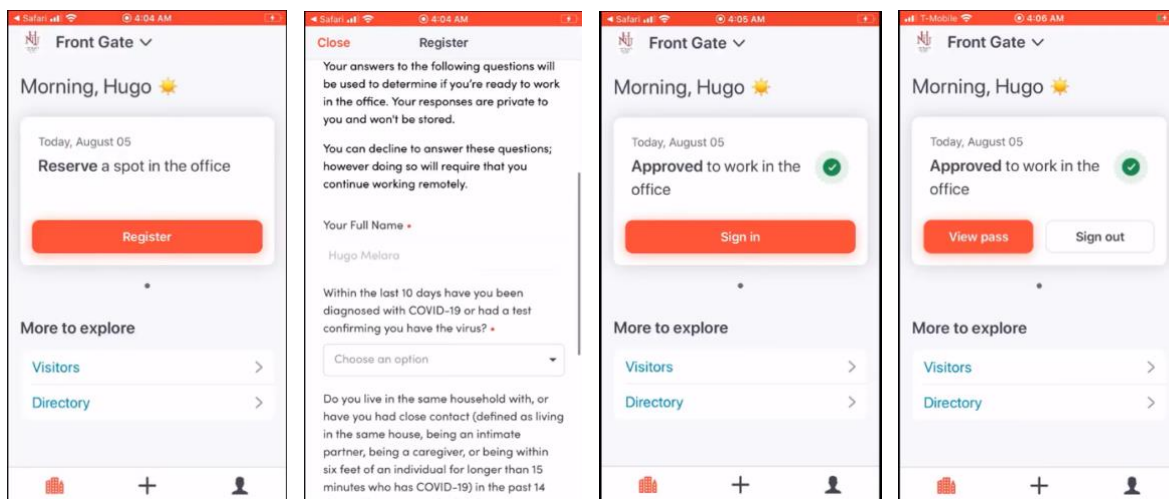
◀ Safari 4:04 AM

Front Gate ∨

Morning, Hugo

Today, August 05

**Reserve** a spot in the office

Register

More to explore

Visitors

Directory

◀ Safari 4:04 AM

Close Register

Your answers to the following questions will be used to determine if you're ready to work in the office. Your responses are private to you and won't be stored.

You can decline to answer these questions; however doing so will require that you continue working remotely.

Your Full Name •

Hugo Melara

Within the last 10 days have you been diagnosed with COVID-19 or had a test confirming you have the virus? •

Choose an option

Do you live in the same household with, or have you had close contact (defined as living in the same house, being an intimate partner, being a caregiver, or being within six feet of an individual for longer than 15 minutes who has COVID-19) in the past 14

◀ Safari 4:05 AM

Front Gate ∨

Morning, Hugo

Today, August 05

**Approved** to work in the office

Sign in

More to explore

Visitors

Directory

T-Mobile 4:06 AM

Front Gate ∨

Morning, Hugo

Today, August 05

**Approved** to work in the office

View pass

Sign out

More to explore

Visitors

Directory